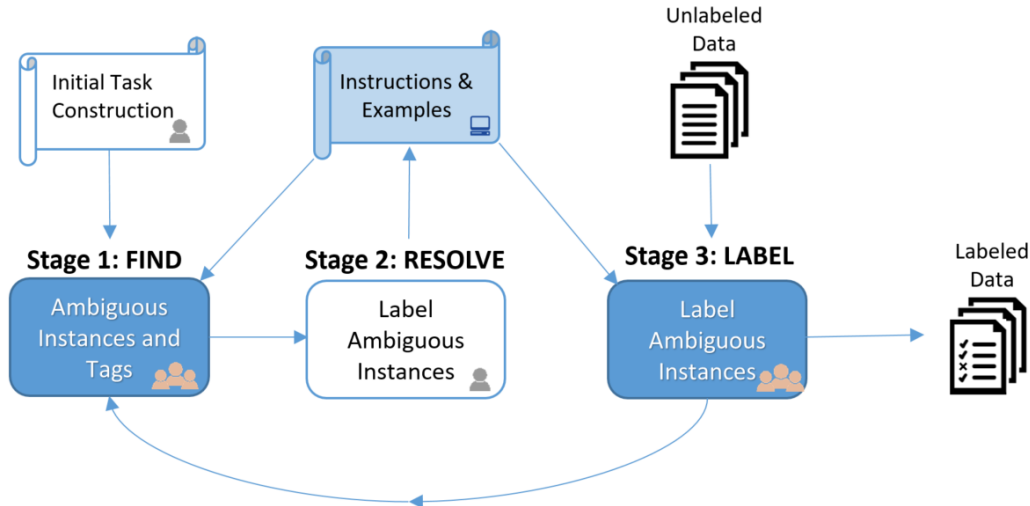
Initial Task Construction

Instructions & Examples

Unlabeled Data

Stage 1: FIND

Ambiguous Instances and Tags

Stage 2: RESOLVE

Label Ambiguous Instances

Stage 3: LABEL

Label Ambiguous Instances

Labeled Data